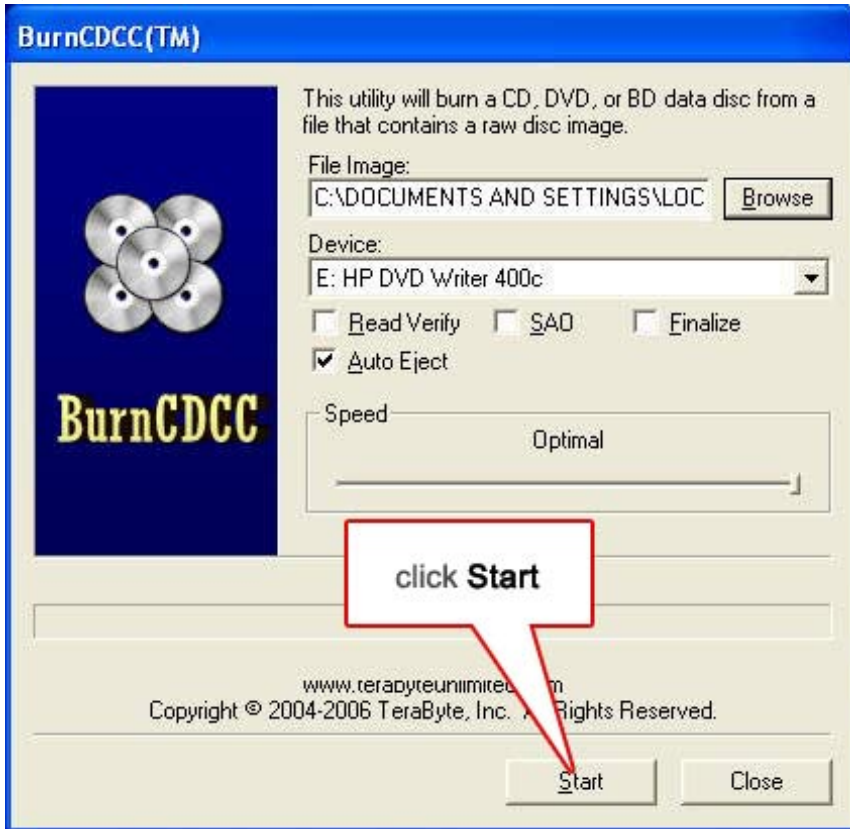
BurnCDCC(TM)

BurnCDCC

This utility will burn a CD, DVD, or BD data disc from a file that contains a raw disc image.

File Image:

C:\DOCUMENTS AND SETTINGS\LOC

Browse

Device:

E: HP DVD Writer 400c

Read Verify

SAO

Finalize

Auto Eject

Speed

Optimal

click **Start**

www.terabyteunlimite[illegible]m

Copyright © 2004-2006 TeraByte, Inc. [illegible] Rights Reserved.

Start

Close